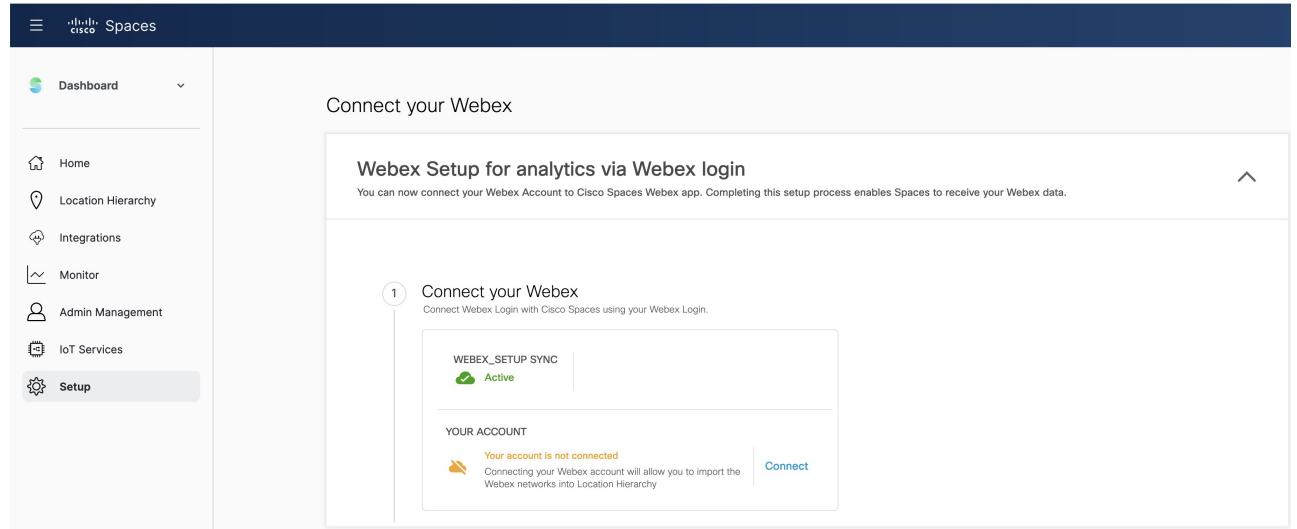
cisco Spaces

Dashboard

Home
Location Hierarchy
Integrations
Monitor
Admin Management
IoT Services
Setup

Connect your Webex

Webex Setup for analytics via Webex login
You can now connect your Webex Account to Cisco Spaces Webex app. Completing this setup process enables Spaces to receive your Webex data.

1 Connect your Webex
Connect Webex Login with Cisco Spaces using your Webex Login.

WEBEX_SETUP SYNC
Active

YOUR ACCOUNT
Your account is not connected
Connecting your Webex account will allow you to import the Webex networks into Location Hierarchy
Connect